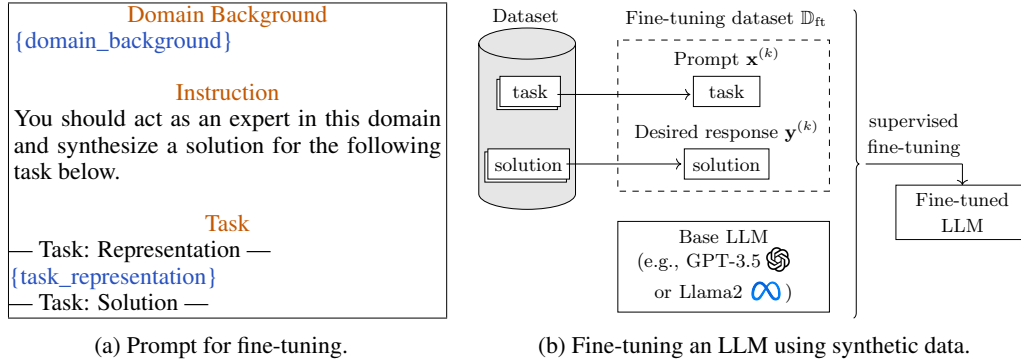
Domain Background
{domain_background}

Instruction
You should act as an expert in this domain and synthesize a solution for the following task below.

Task
— Task: Representation —
{task_representation}
— Task: Solution —

(a) Prompt for fine-tuning.

Dataset

task

solution

Fine-tuning dataset $\mathbb{D}_{\text{ft}}$

Prompt $\mathbf{x}^{(k)}$

task

Desired response $\mathbf{y}^{(k)}$

solution

Base LLM
(e.g., GPT-3.5
or Llama2 )

supervised fine-tuning

Fine-tuned LLM

(b) Fine-tuning an LLM using synthetic data.